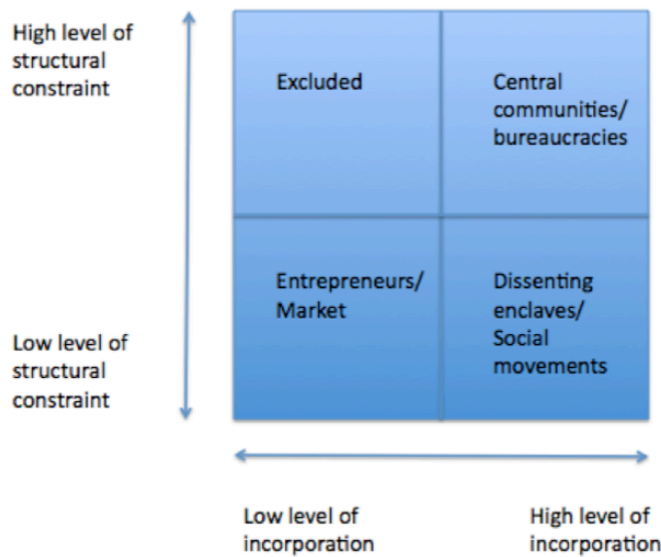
High level of structural constraint

Excluded

Central communities/ bureaucracies

Entrepreneurs/ Market

Dissenting enclaves/ Social movements

Low level of structural constraint

Low level of incorporation

High level of incorporation